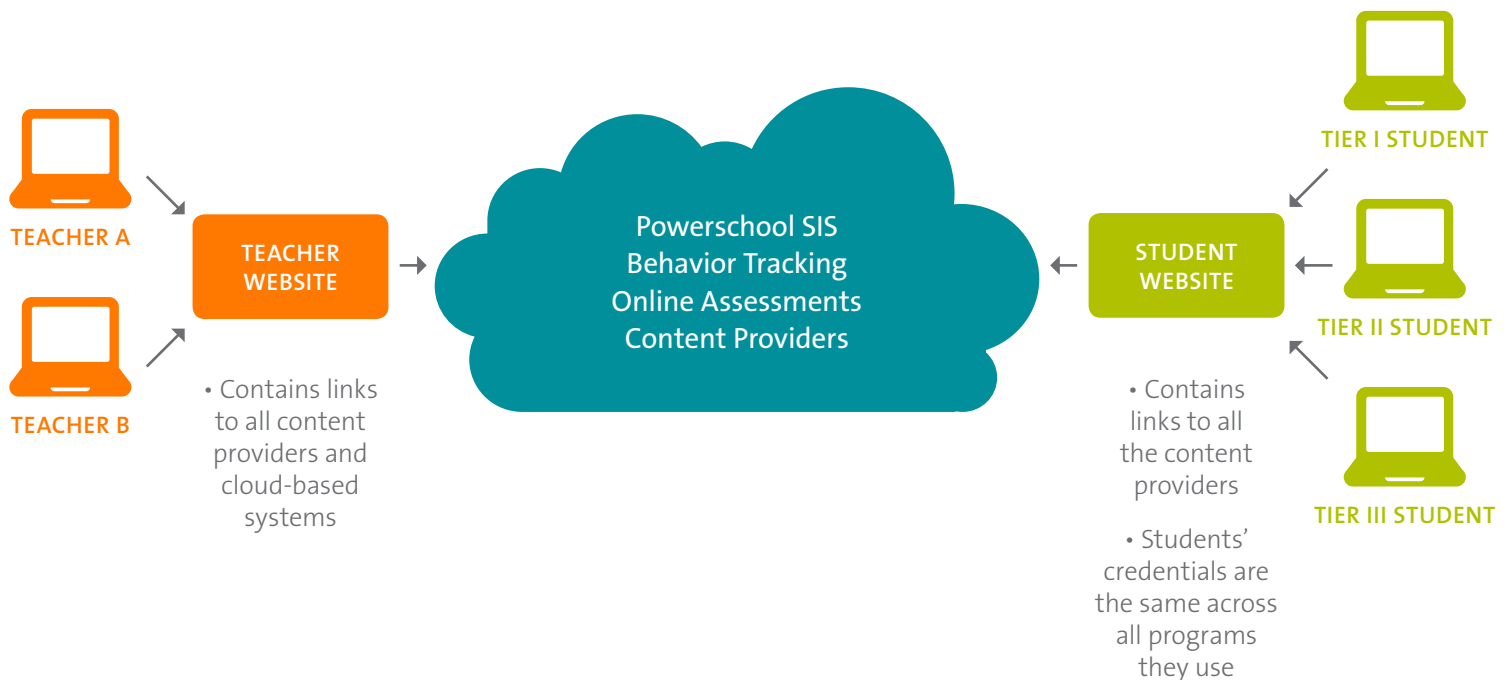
TEACHER A

TEACHER B

TEACHER WEBSITE

• Contains links to all content providers and cloud-based systems

Powerschool SIS
Behavior Tracking
Online Assessments
Content Providers

STUDENT WEBSITE

• Contains links to all the content providers

• Students' credentials are the same across all programs they use

TIER I STUDENT

TIER II STUDENT

TIER III STUDENT